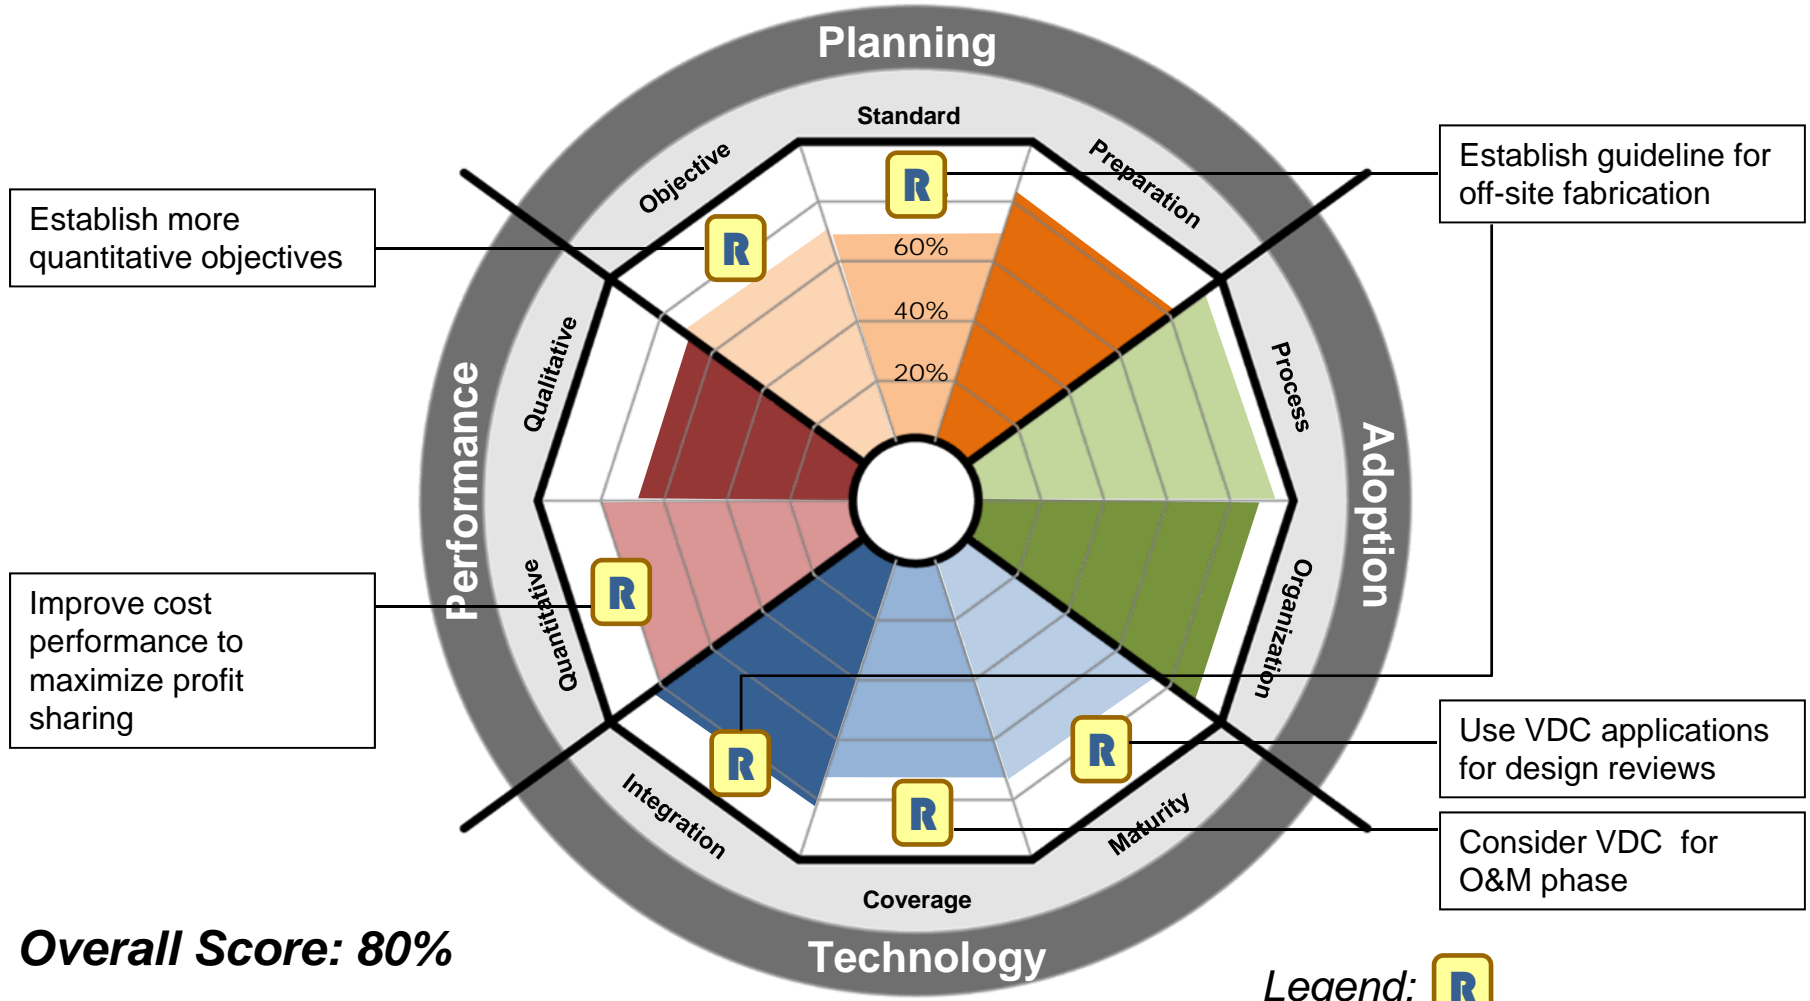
Planning

Standard

Objective

Preparation

Establish guideline for off-site fabrication

Establish more quantitative objectives

60%

40%

20%

Qualitative

Process

Performance

Adoption

Quantitative

Organization

Improve cost performance to maximize profit sharing

Use VDC applications for design reviews

Integration

Maturity

Consider VDC for O&M phase

Coverage

Technology

Overall Score: 80%

Legend: